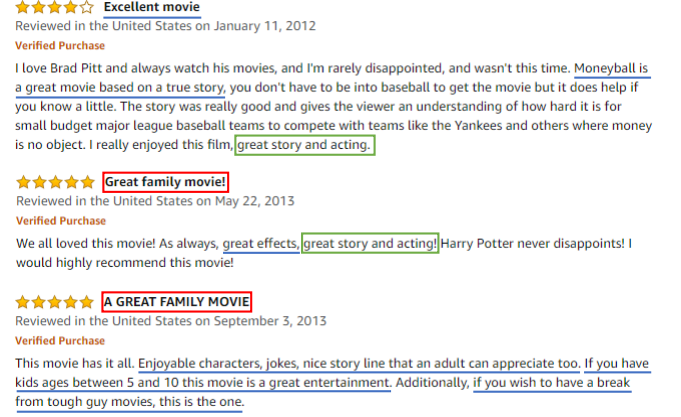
Excellent movie
Reviewed in the United States on January 11, 2012
Verified Purchase
I love Brad Pitt and always watch his movies, and I'm rarely disappointed, and wasn't this time. Moneyball is a great movie based on a true story, you don't have to be into baseball to get the movie but it does help if you know a little. The story was really good and gives the viewer an understanding of how hard it is for small budget major league baseball teams to compete with teams like the Yankees and others where money is no object. I really enjoyed this film, great story and acting.

Great family movie!
Reviewed in the United States on May 22, 2013
Verified Purchase
We all loved this movie! As always, great effects, great story and acting! Harry Potter never disappoints! I would highly recommend this movie!

A GREAT FAMILY MOVIE
Reviewed in the United States on September 3, 2013
Verified Purchase
This movie has it all. Enjoyable characters, jokes, nice story line that an adult can appreciate too. If you have kids ages between 5 and 10 this movie is a great entertainment. Additionally, if you wish to have a break from tough guy movies, this is the one.